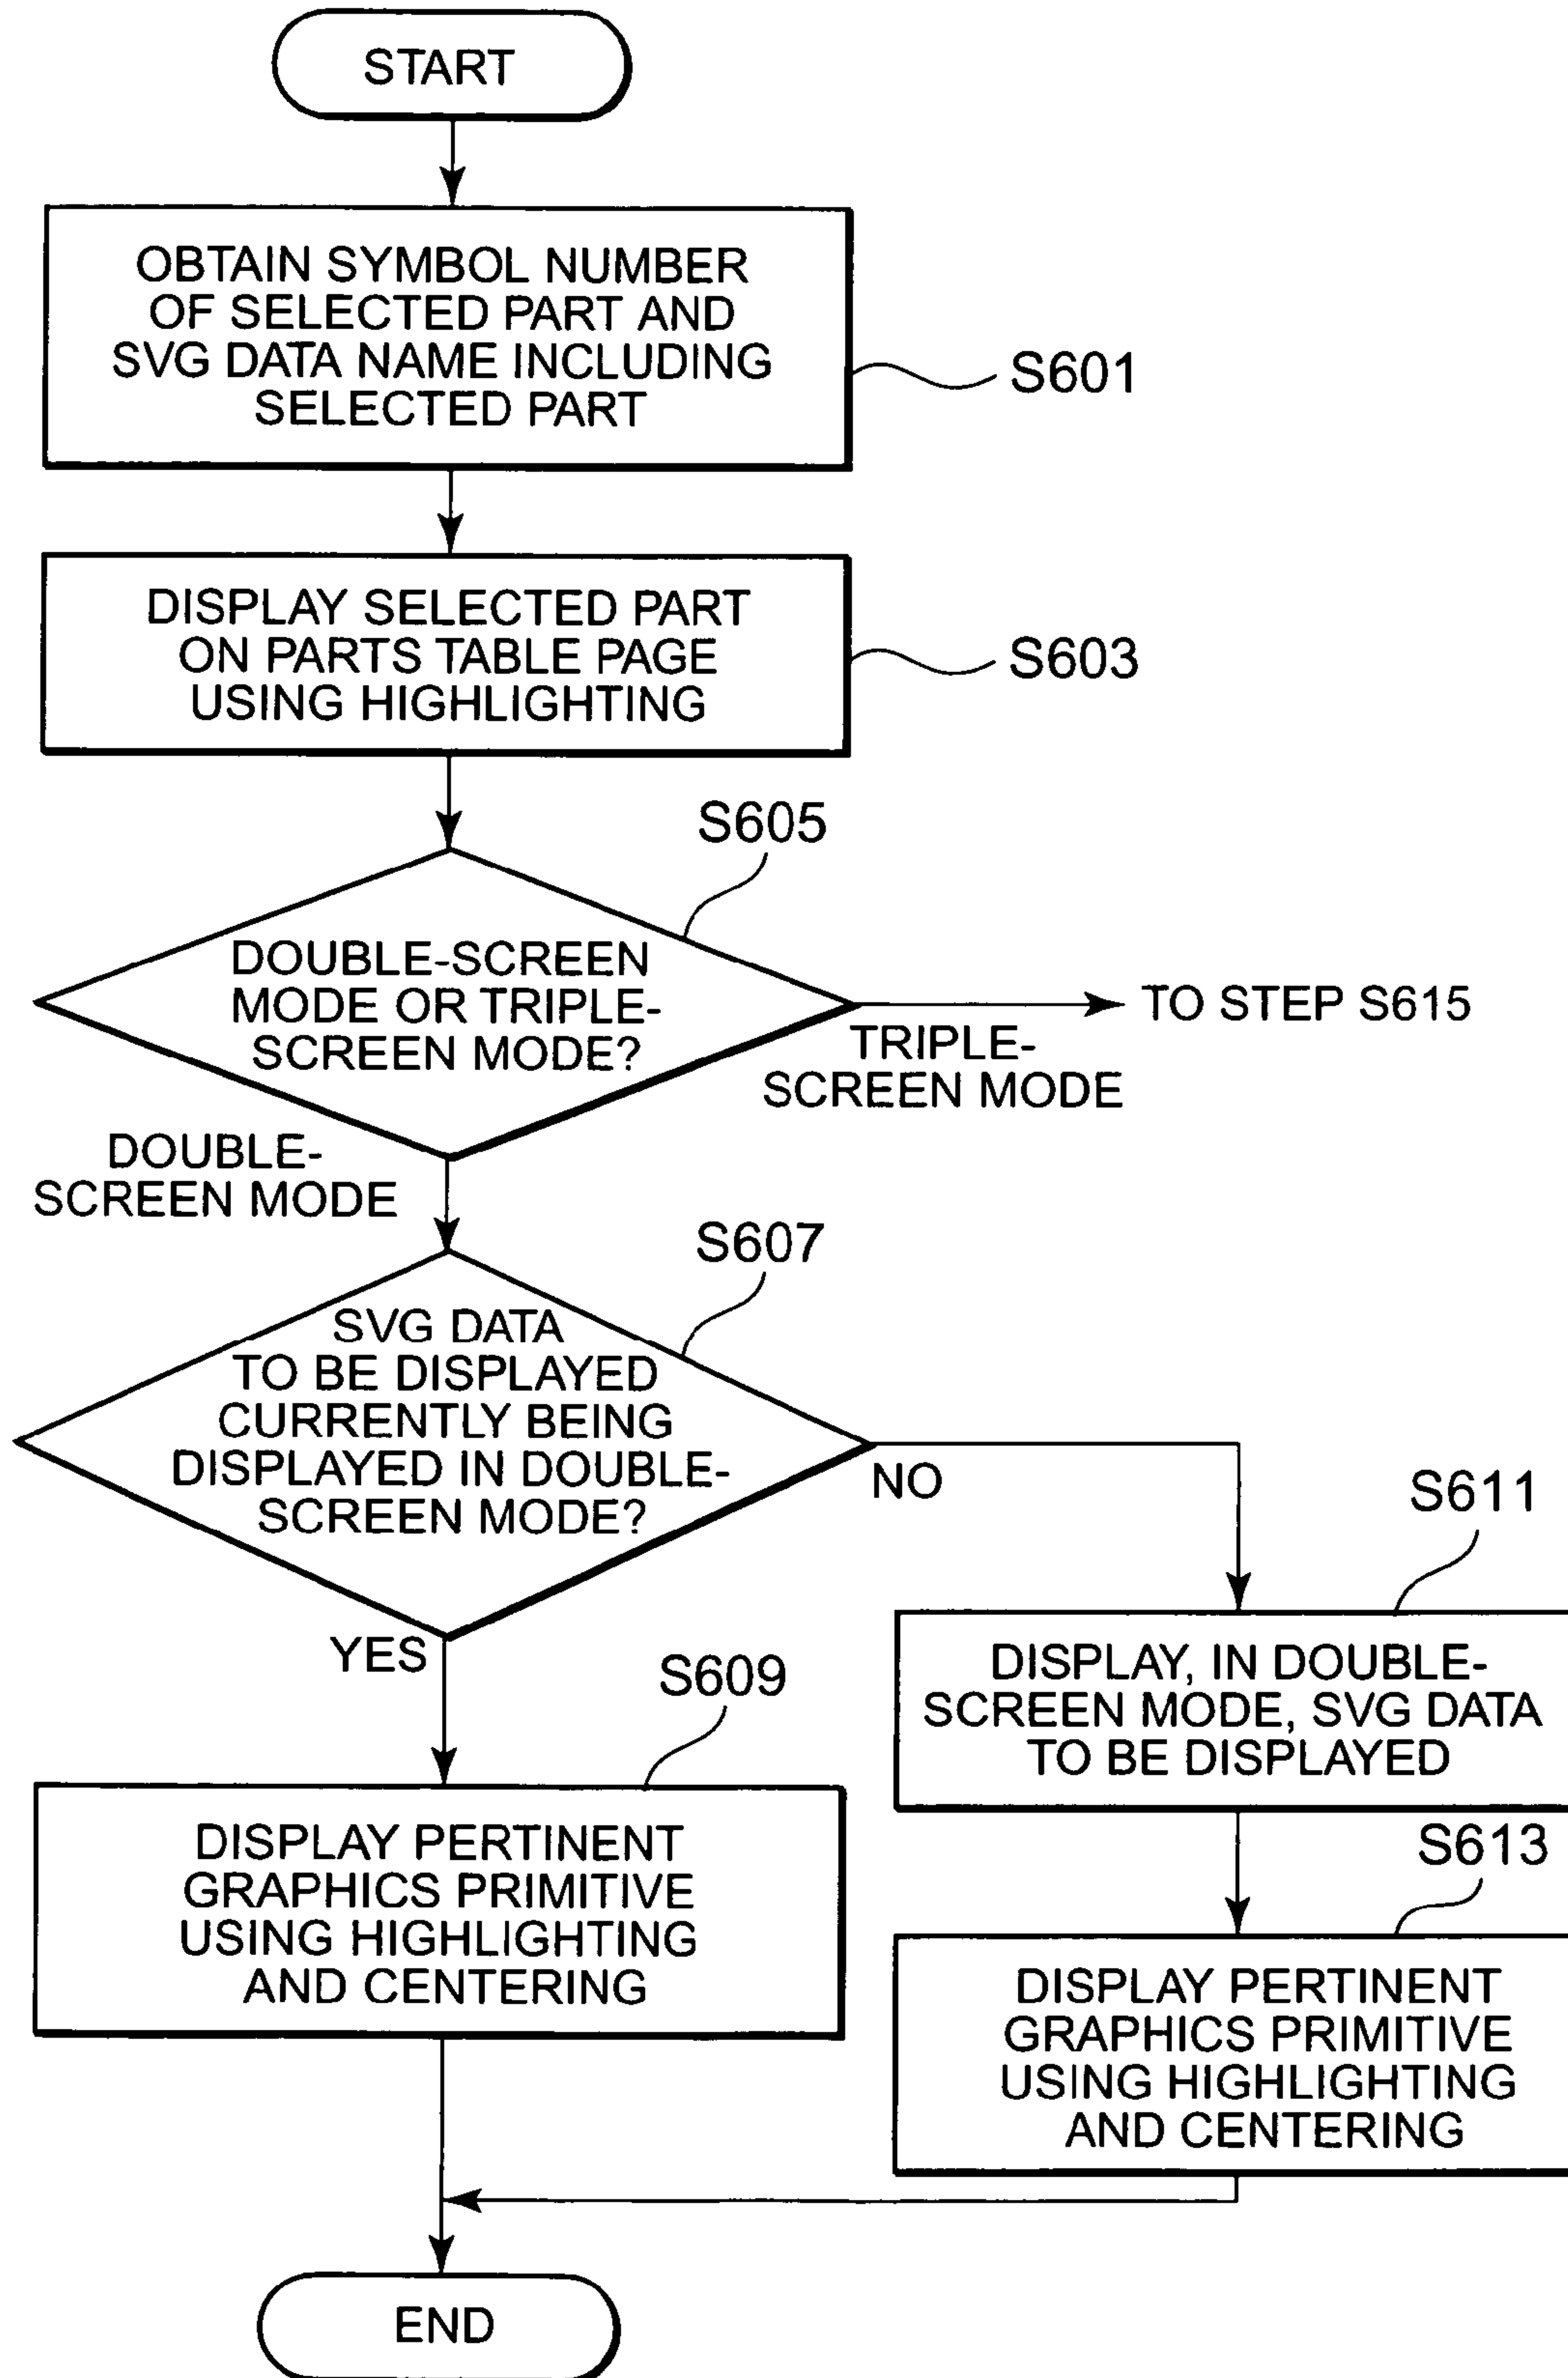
START

OBTAIN SYMBOL NUMBER OF SELECTED PART AND SVG DATA NAME INCLUDING SELECTED PART

S601

DISPLAY SELECTED PART ON PARTS TABLE PAGE USING HIGHLIGHTING

S603

S605

DOUBLE-SCREEN MODE OR TRIPLE-SCREEN MODE?

TRIPLE-SCREEN MODE

TO STEP S615

DOUBLE-SCREEN MODE

S607

SVG DATA TO BE DISPLAYED CURRENTLY BEING DISPLAYED IN DOUBLE-SCREEN MODE?

NO

S611

YES

S609

DISPLAY, IN DOUBLE-SCREEN MODE, SVG DATA TO BE DISPLAYED

S613

DISPLAY PERTINENT GRAPHICS PRIMITIVE USING HIGHLIGHTING AND CENTERING

DISPLAY PERTINENT GRAPHICS PRIMITIVE USING HIGHLIGHTING AND CENTERING

END